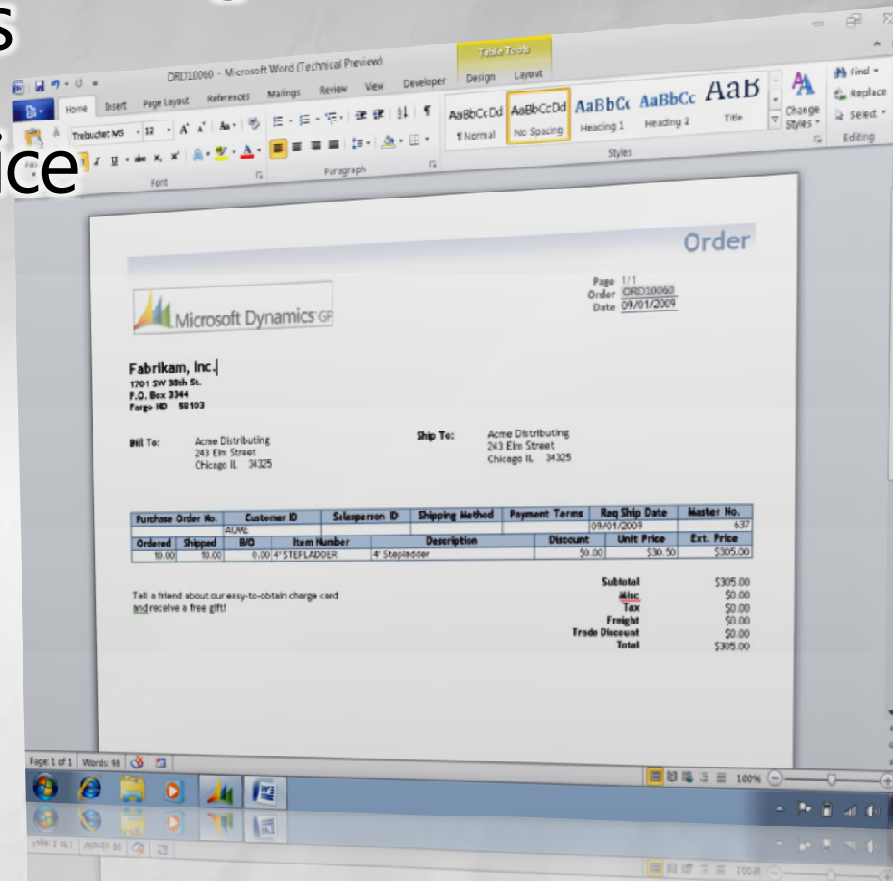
s
ice

ORD10060 - Microsoft Word (Technical Preview)
Table Tools
Home Insert Page Layout References Mailings Review View Developer Design Layout
Trebuchet MS 12
Font Paragraph Styles Editing
AaBbCcDd ¶ Normal
AaBbCcDd No Spacing
AaBbCc Heading 1
AaBbCc Heading 4
AaB Title
Change Styles
Find Replace Select

Order

Microsoft Dynamics GP

Page 1/1
Order ORD10060
Date 09/01/2009

Fabrikam, Inc.
1701 SW 38th St.
P.O. Box 3344
Fargo ND 58103

Bill To: Acme Distributing
243 Elm Street
Chicago IL 34325

Ship To: Acme Distributing
243 Elm Street
Chicago IL 34325

| Purchase Order No. | Customer ID | Salesperson ID | Shipping Method | Payment Terms | Req Ship Date | Master No. |
|---|---|---|---|---|---|---|
| | AUWL | | | | 09/01/2009 | 637 |

| Ordered | Shipped | B/O | Item Number | Description | Discount | Unit Price | Ext. Price |
|---|---|---|---|---|---|---|---|
| 10.00 | 10.00 | 0.00 | 4' STEPLADDER | 4' Stepladder | $0.00 | $30.50 | $305.00 |

Tell a friend about our easy-to-obtain charge card and receive a free gift!

Subtotal $305.00
Misc $0.00
Tax $0.00
Freight $0.00
Trade Discount $0.00
Total $305.00

Page: 1 of 1 Words: 98
100%